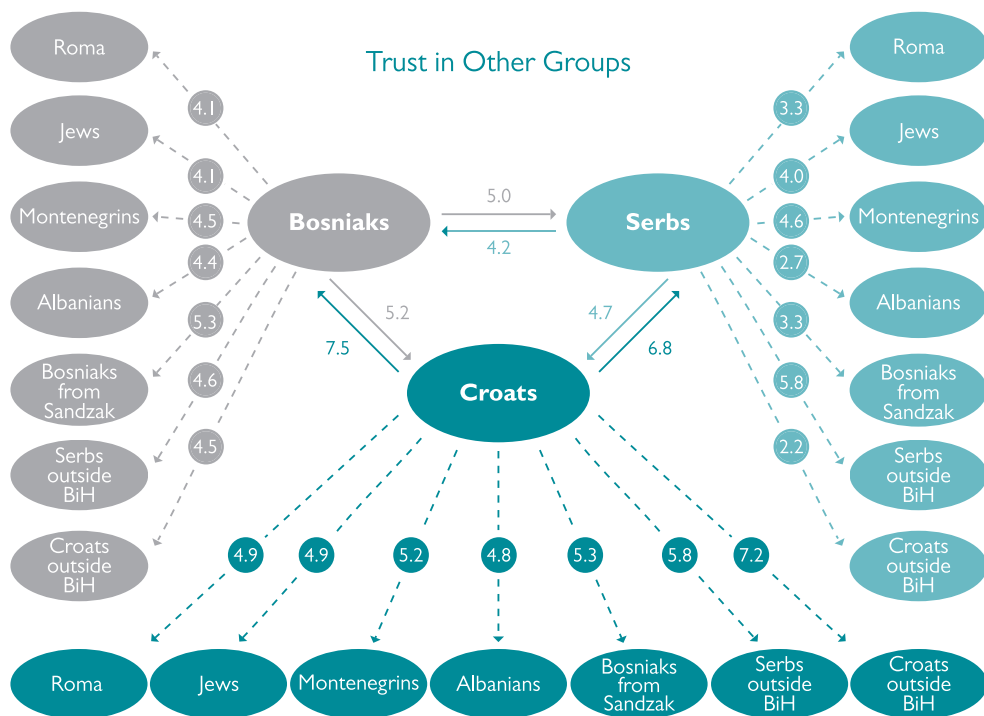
Trust in Other Groups

Roma
4.1
Jews
4.1
Montenegrins
4.5
4.4
Albanians
5.3
Bosniaks from Sandzak
4.6
Serbs outside BiH
4.5
Croats outside BiH

Bosniaks
5.0
4.2
Serbs

Roma
3.3
Jews
4.0
Montenegrins
4.6
2.7
Albanians
3.3
Bosniaks from Sandzak
5.8
Serbs outside BiH
2.2
Croats outside BiH

5.2
7.5
4.7
6.8
Croats

4.9
4.9
5.2
4.8
5.3
5.8
7.2

Roma
Jews
Montenegrins
Albanians
Bosniaks from Sandzak
Serbs outside BiH
Croats outside BiH